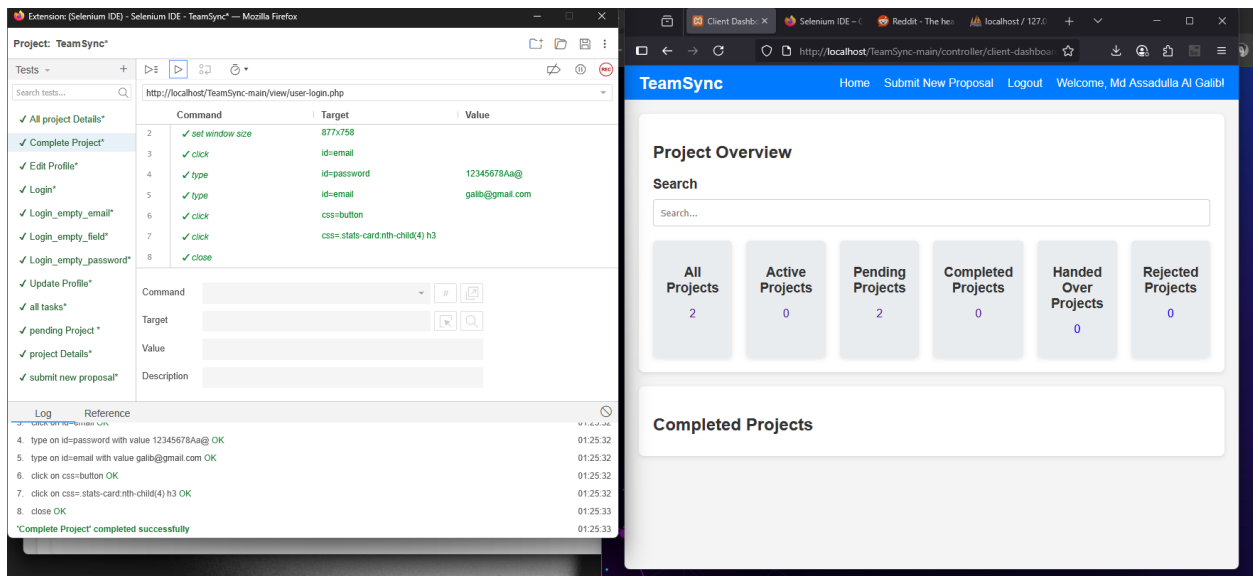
Extension: (Selenium IDE) - Selenium IDE - TeamSync* — Mozilla Firefox

Project: TeamSync*

Tests

Search tests...

✓ All project Details*
✓ Complete Project*
✓ Edit Profile*
✓ Login*
✓ Login_empty_email*
✓ Login_empty_field*
✓ Login_empty_password*
✓ Update Profile*
✓ all tasks*
✓ pending Project *
✓ project Details*
✓ submit new proposal*

http://localhost/TeamSync-main/view/user-login.php

| | Command | Target | Value |
|---|---|---|---|
| 2 | ✓ set window size | 877x758 | |
| 3 | ✓ click | id=email | |
| 4 | ✓ type | id=password | 12345678Aa@ |
| 5 | ✓ type | id=email | galib@gmail.com |
| 6 | ✓ click | css=button | |
| 7 | ✓ click | css=.stats-card:nth-child(4) h3 | |
| 8 | ✓ close | | |

Command
Target
Value
Description

Log Reference

3. click on id=email OK 01:25:32
4. type on id=password with value 12345678Aa@ OK 01:25:32
5. type on id=email with value galib@gmail.com OK 01:25:32
6. click on css=button OK 01:25:32
7. click on css=.stats-card:nth-child(4) h3 OK 01:25:32
8. close OK 01:25:33
'Complete Project' completed successfully 01:25:33

Client Dashb
Selenium IDE – C
Reddit - The hea
localhost / 127.0

http://localhost/TeamSync-main/controller/client-dashboar

TeamSync
Home Submit New Proposal Logout Welcome, Md Assadulla Al Galib

Project Overview
Search
Search...

All Projects
2
Active Projects
0
Pending Projects
2
Completed Projects
0
Handed Over Projects
0
Rejected Projects
0

Completed Projects